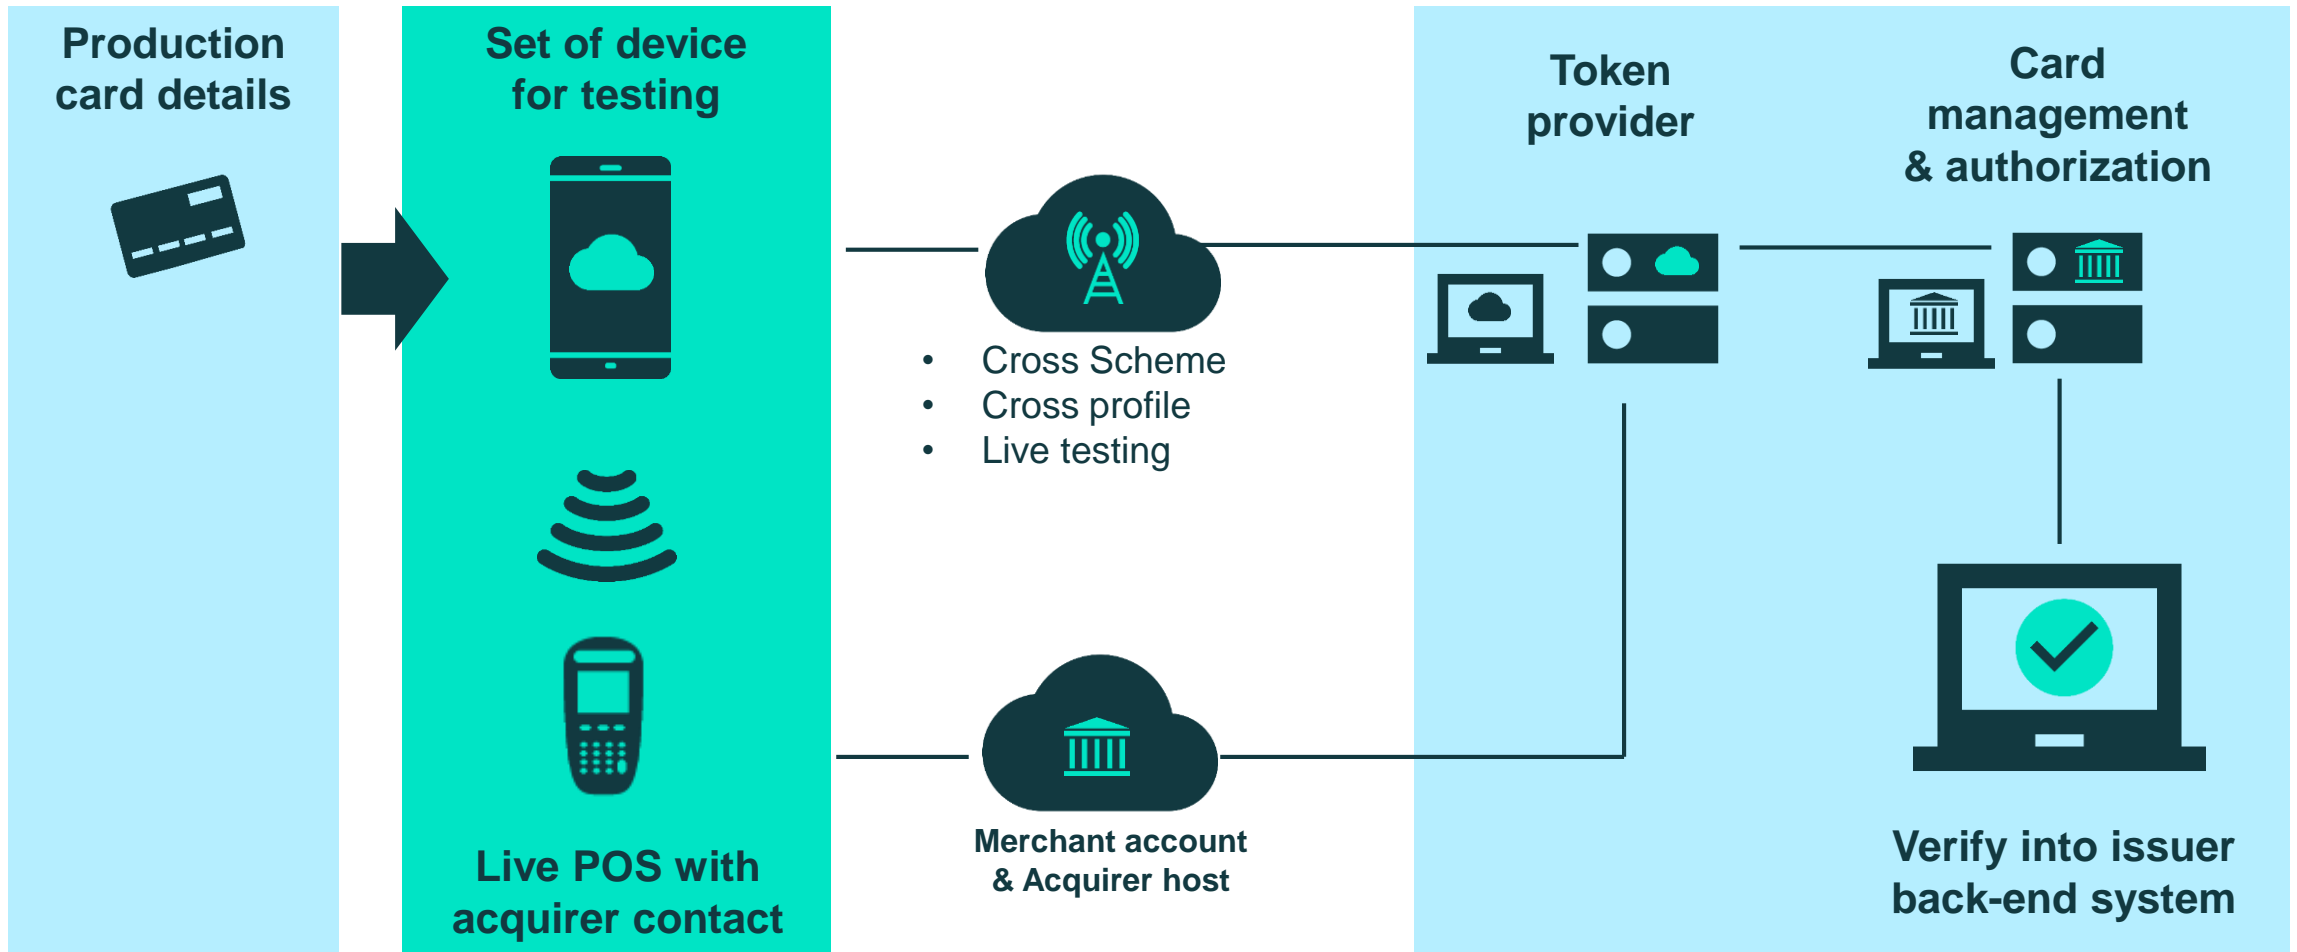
Production card details

Set of device for testing

Live POS with acquirer contact

- Cross Scheme
- Cross profile
- Live testing

Merchant account & Acquirer host

Token provider

Card management & authorization

Verify into issuer back-end system